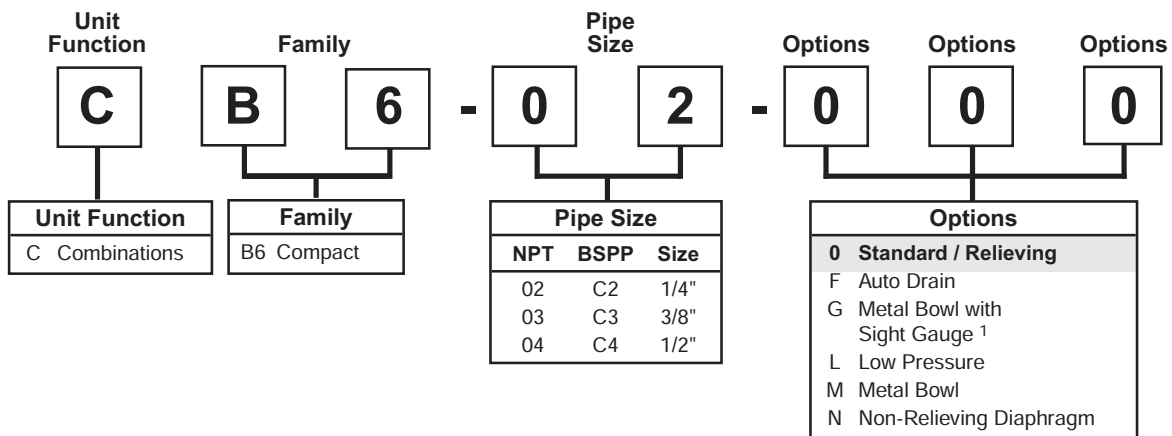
Unit Function

Family

Pipe Size

Options

Options

Options

C B 6 - 0 2 - 0 0 0

| Unit Function |
|---|
| C Combinations |

| Family |
|---|
| B6 Compact |

Pipe Size

| NPT | BSPP | Size |
|---|---|---|
| 02 | C2 | 1/4" |
| 03 | C3 | 3/8" |
| 04 | C4 | 1/2" |

Options

0 Standard / Relieving
F Auto Drain
G Metal Bowl with Sight Gauge $^1$
L Low Pressure
M Metal Bowl
N Non-Relieving Diaphragm